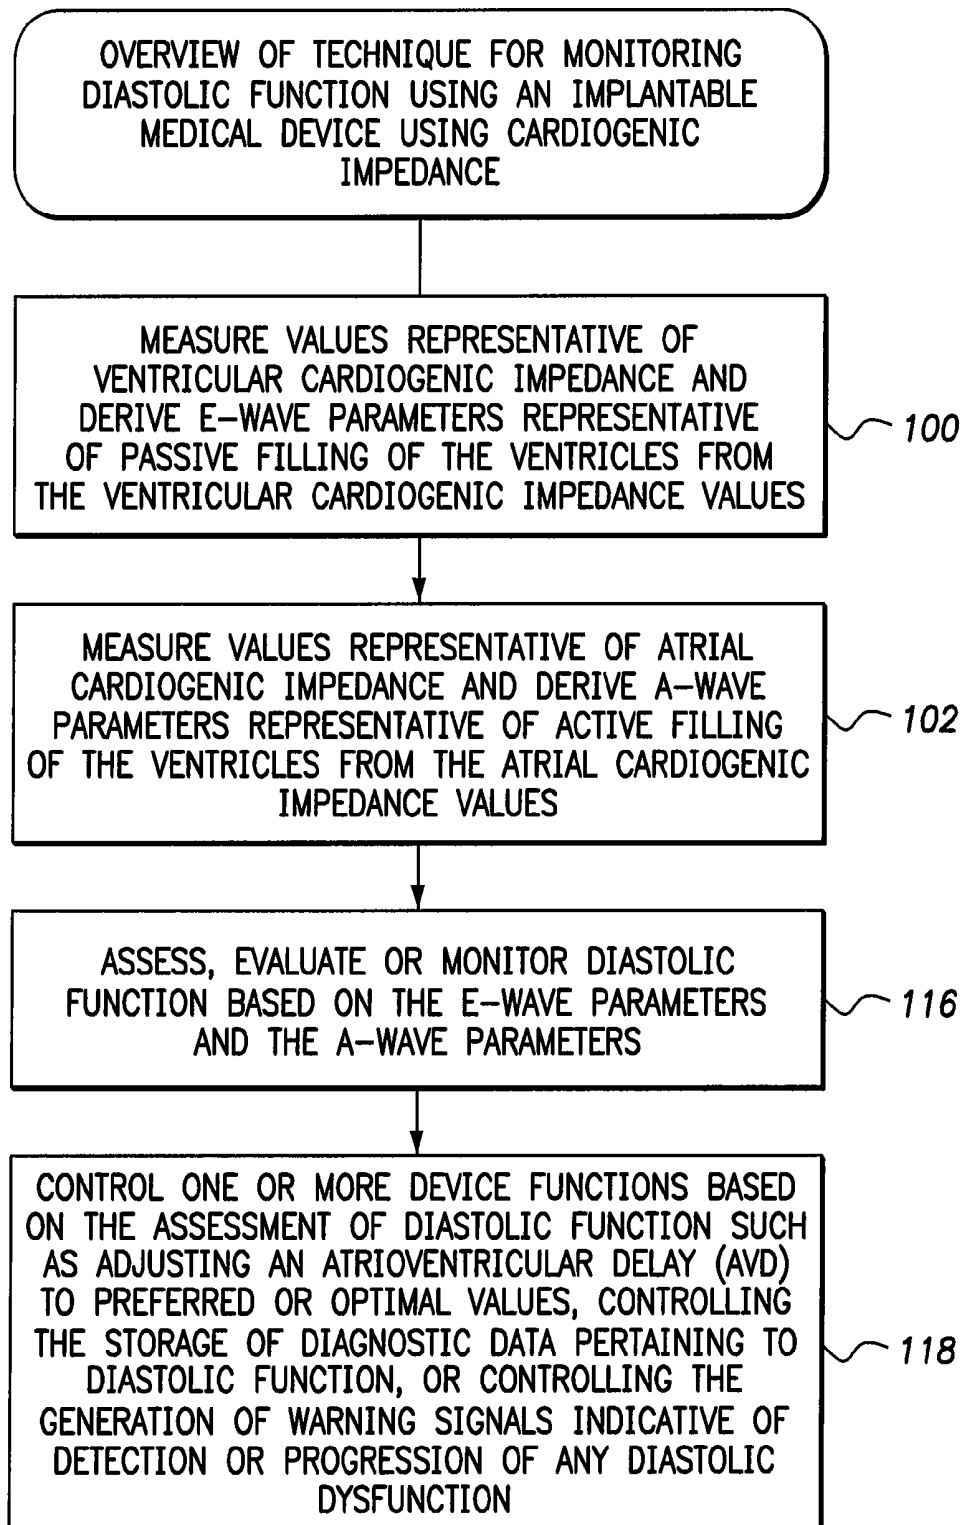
OVERVIEW OF TECHNIQUE FOR MONITORING DIASTOLIC FUNCTION USING AN IMPLANTABLE MEDICAL DEVICE USING CARDIOGENIC IMPEDANCE

MEASURE VALUES REPRESENTATIVE OF VENTRICULAR CARDIOGENIC IMPEDANCE AND DERIVE E-WAVE PARAMETERS REPRESENTATIVE OF PASSIVE FILLING OF THE VENTRICLES FROM THE VENTRICULAR CARDIOGENIC IMPEDANCE VALUES

100

MEASURE VALUES REPRESENTATIVE OF ATRIAL CARDIOGENIC IMPEDANCE AND DERIVE A-WAVE PARAMETERS REPRESENTATIVE OF ACTIVE FILLING OF THE VENTRICLES FROM THE ATRIAL CARDIOGENIC IMPEDANCE VALUES

102

ASSESS, EVALUATE OR MONITOR DIASTOLIC FUNCTION BASED ON THE E-WAVE PARAMETERS AND THE A-WAVE PARAMETERS

116

CONTROL ONE OR MORE DEVICE FUNCTIONS BASED ON THE ASSESSMENT OF DIASTOLIC FUNCTION SUCH AS ADJUSTING AN ATRIOVENTRICULAR DELAY (AVD) TO PREFERRED OR OPTIMAL VALUES, CONTROLLING THE STORAGE OF DIAGNOSTIC DATA PERTAINING TO DIASTOLIC FUNCTION, OR CONTROLLING THE GENERATION OF WARNING SIGNALS INDICATIVE OF DETECTION OR PROGRESSION OF ANY DIASTOLIC DYSFUNCTION

118